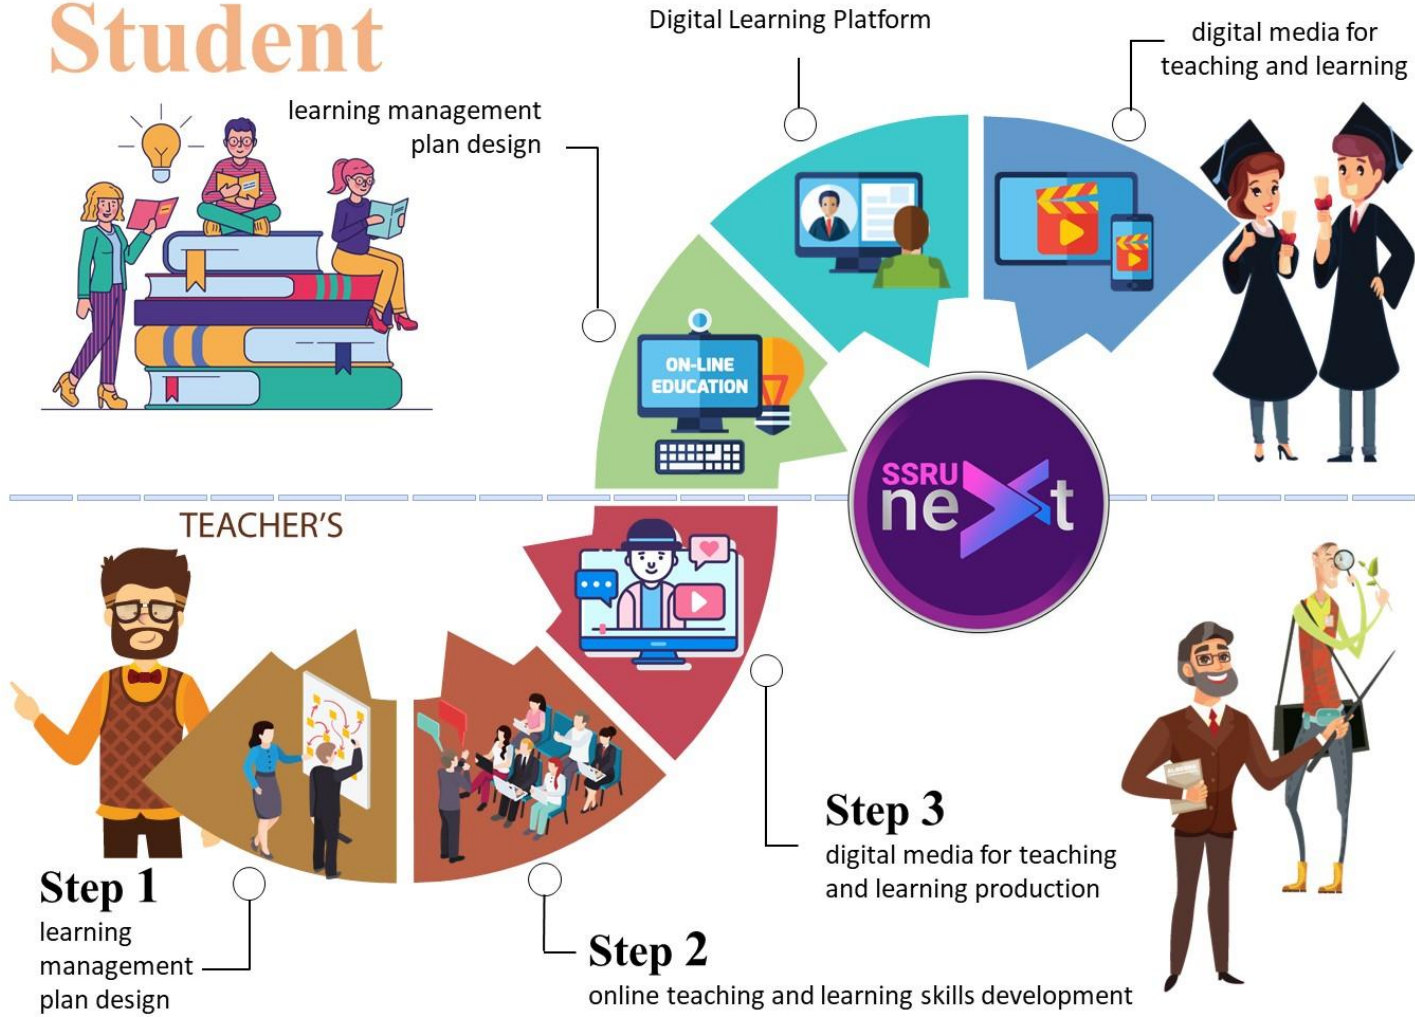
Student

Digital Learning Platform

digital media for teaching and learning

learning management plan design

ON-LINE EDUCATION

SSRU next

TEACHER'S

Step 3
digital media for teaching and learning production

Step 1
learning management plan design

Step 2
online teaching and learning skills development